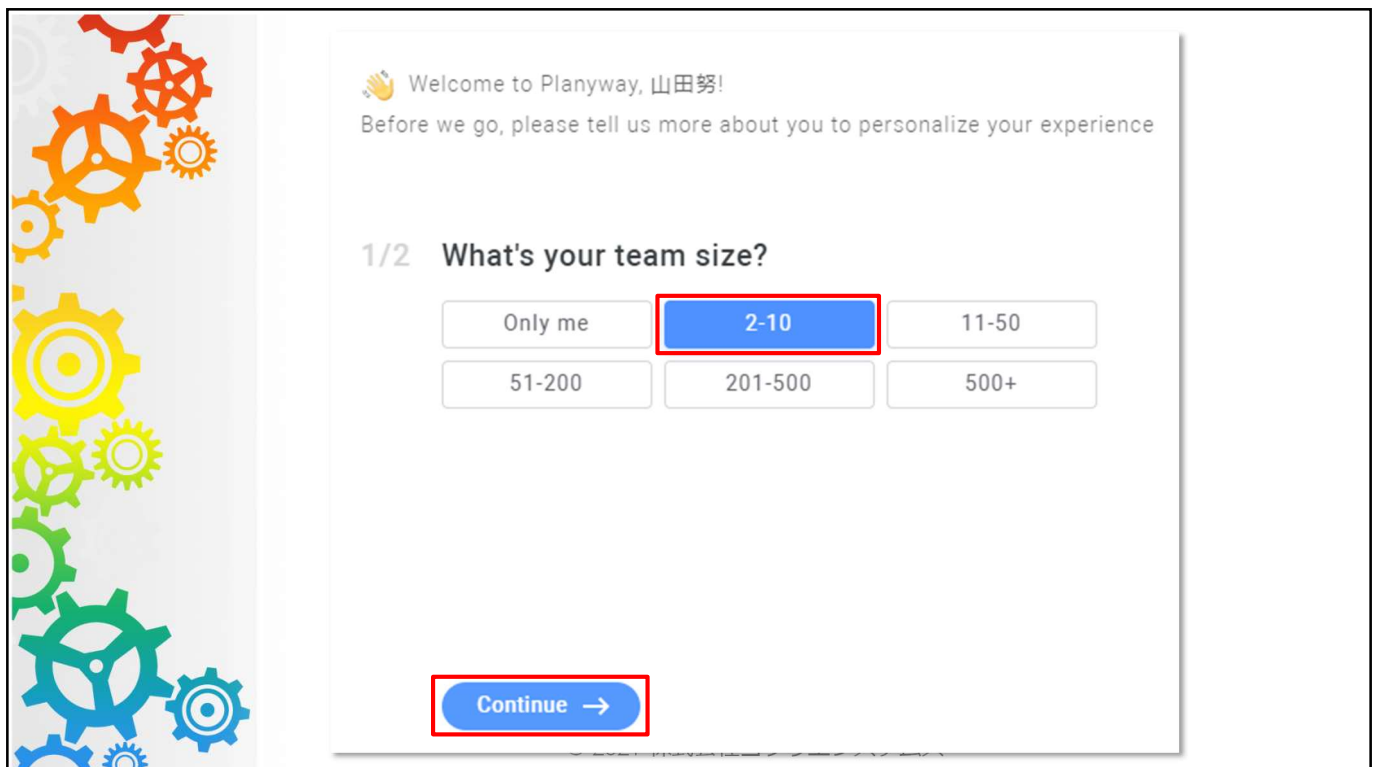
👋 Welcome to Planyway, 山田努!
Before we go, please tell us more about you to personalize your experience

1/2 What's your team size?

| Only me | 2-10 | 11-50 |
|---|---|---|
| 51-200 | 201-500 | 500+ |

Continue →

© 2021 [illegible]